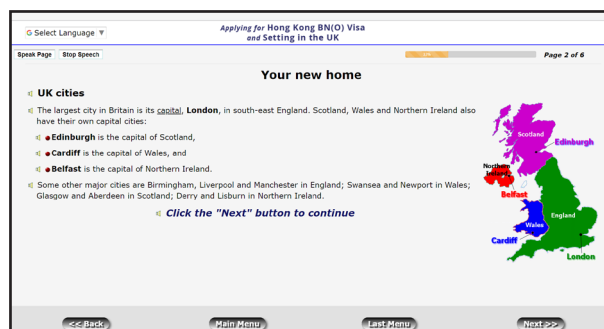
G Select Language ▼

Applying for Hong Kong BN(O) Visa and Setting in the UK

Speak Page Stop Speech

Page 2 of 6

Your new home

UK cities

The largest city in Britain is its capital, London, in south-east England. Scotland, Wales and Northern Ireland also have their own capital cities:

Edinburgh is the capital of Scotland,

Cardiff is the capital of Wales, and

Belfast is the capital of Northern Ireland.

Some other major cities are Birmingham, Liverpool and Manchester in England; Swansea and Newport in Wales; Glasgow and Aberdeen in Scotland; Derry and Lisburn in Northern Ireland.

Click the "Next" button to continue

Scotland

Edinburgh

Northern Ireland

Belfast

England

Wales

Cardiff

London

<< Back

Main Menu

Last Menu

Next >>